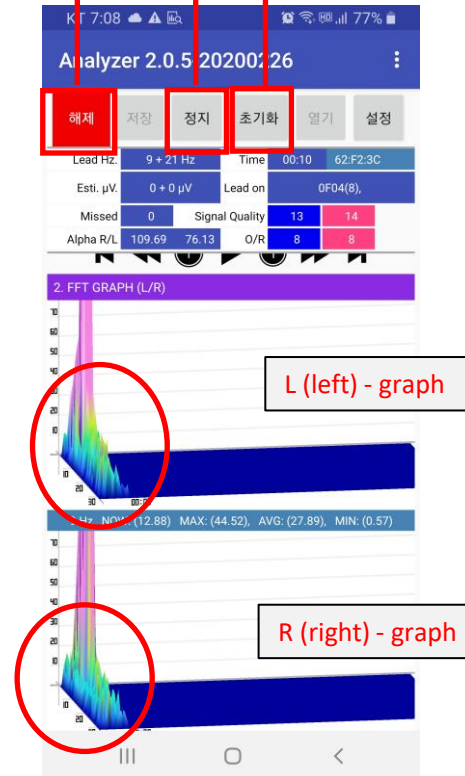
KT 7:08 77%

Analyzer 2.0.5 20200226

해제 저장 정지 초기화 열기 설정

| Lead Hz. | 9 + 21 Hz | Time | 00:10 | 62:F2:3C |
|---|---|---|---|---|
| Esti. μV. | 0 + 0 μV | Lead on | 0F04(8), | |
| Missed | 0 | Signal Quality | 13 | 14 |
| Alpha R/L | 109.69 76.13 | O/R | 8 | 8 |

2. FFT GRAPH (L/R)

70
60
50
40
30
20
10
10
20
30

L (left) - graph

Hz NOW: (12.88) MAX: (44.52), AVG: (27.89), MIN: (0.57)

70
60
50
40
30
20
10
10
20

R (right) - graph